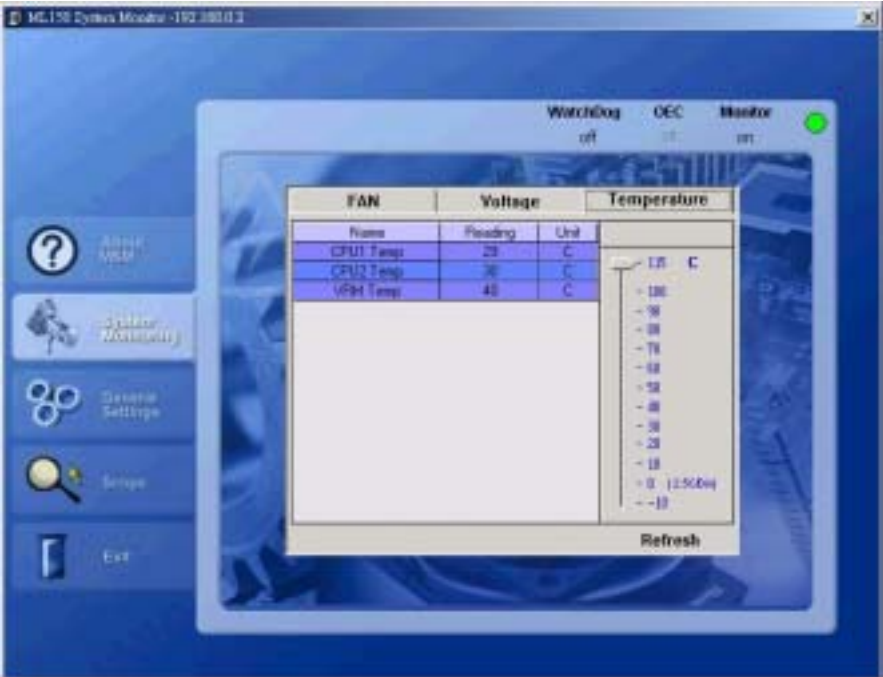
ML150 System Monitor -192.168.0.2

WatchDog off
OEC
Monitor on

About MSM
System Monitoring
General Settings
Scope
Exit

FAN | Voltage | Temperature

| Name | Reading | Unit |
|---|---|---|
| CPU1 Temp | 29 | C |
| CPU2 Temp | 30 | C |
| VRM Temp | 40 | C |

125 C
100
90
80
70
60
50
40
30
20
10
0 (3.5Gbm)
-10

Refresh